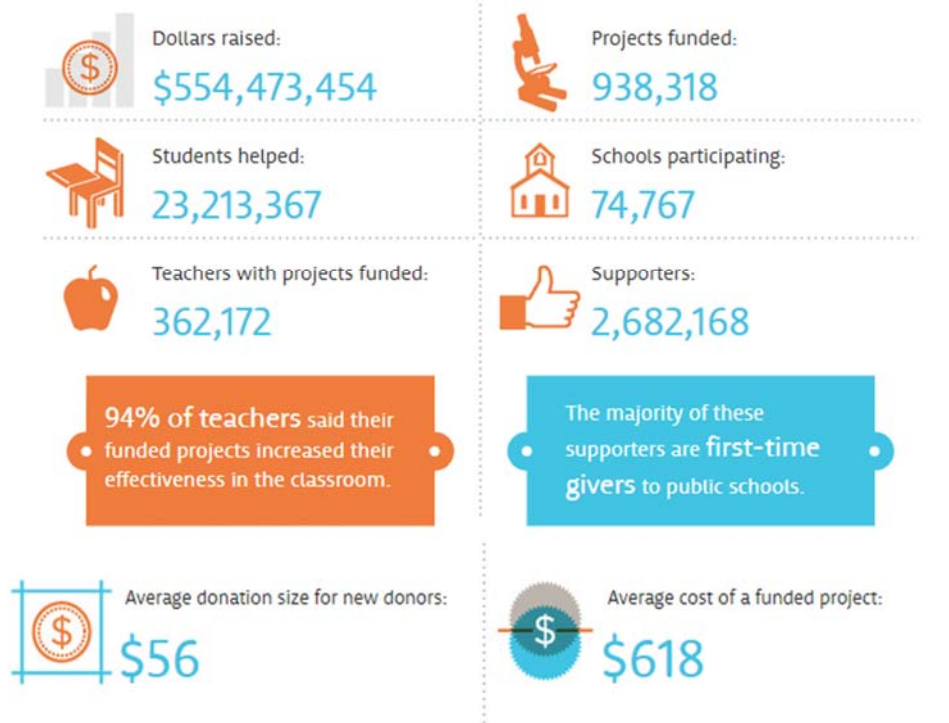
$ Dollars raised:
$554,473,454

Projects funded:
938,318

Students helped:
23,213,367

Schools participating:
74,767

Teachers with projects funded:
362,172

Supporters:
2,682,168

94% of teachers said their funded projects increased their effectiveness in the classroom.

The majority of these supporters are first-time givers to public schools.

$ Average donation size for new donors:
$56

$ Average cost of a funded project:
$618